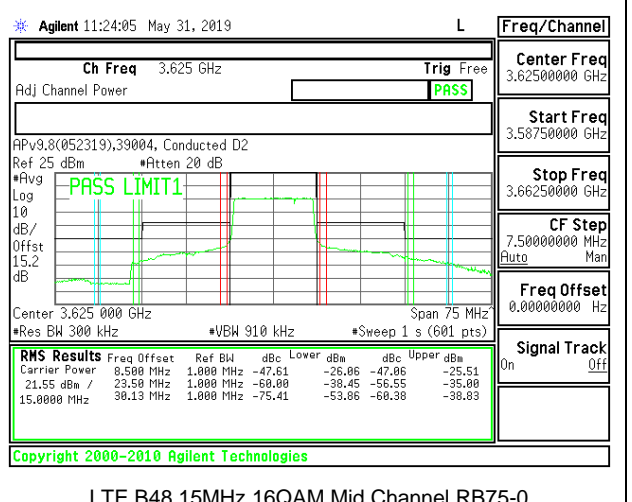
Agilent 11:24:05 May 31, 2019 L

Freq/Channel

Ch Freq 3.625 GHz Trig Free
Adj Channel Power PASS

Center Freq
3.62500000 GHz

Start Freq
3.58750000 GHz

Stop Freq
3.66250000 GHz

CF Step
7.50000000 MHz
Auto Man

Freq Offset
0.00000000 Hz

Signal Track
On Off

APv9.8(052319),39004, Conducted D2
Ref 25 dBm #Atten 20 dB
#Avg
Log
10
dB/
Offst
15.2
dB

PASS LIMIT1

Center 3.625 000 GHz Span 75 MHz
#Res BW 300 kHz #VBW 910 kHz #Sweep 1 s (601 pts)

| RMS Results | Freq Offset | Ref BW | Lower dBc | Lower dBm | Upper dBc | Upper dBm |
|---|---|---|---|---|---|---|
| Carrier Power | 8.500 MHz | 1.000 MHz | -47.61 | -26.06 | -47.06 | -25.51 |
| 21.55 dBm / | 23.50 MHz | 1.000 MHz | -60.00 | -38.45 | -56.55 | -35.00 |
| 15.0000 MHz | 38.13 MHz | 1.000 MHz | -75.41 | -53.86 | -60.38 | -38.83 |

Copyright 2000-2010 Agilent Technologies

LTE B48 15MHz 16QAM Mid Channel RB75-0